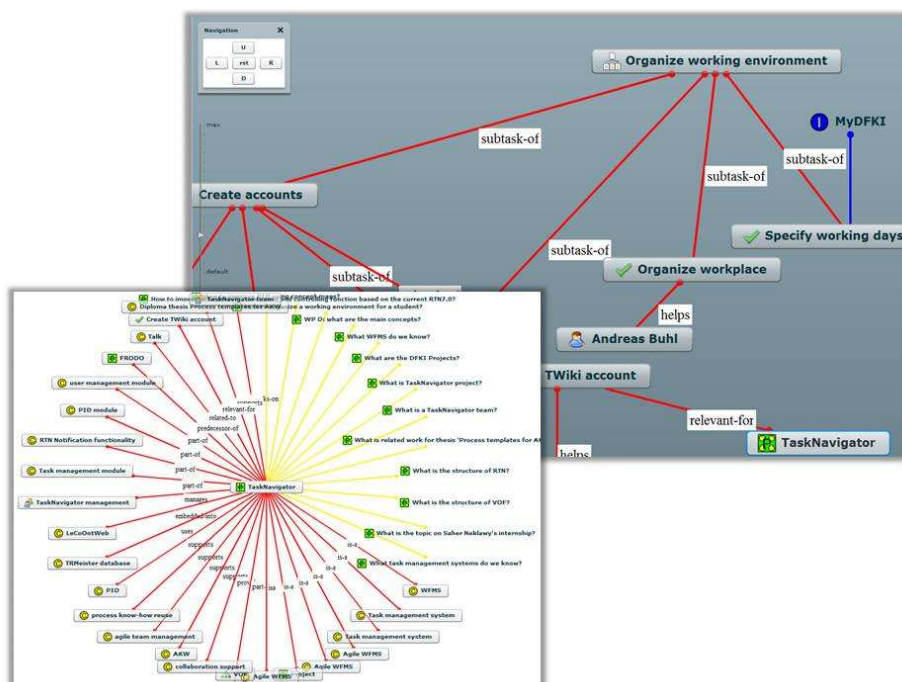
Navigation
U
L rst R
D
max
default

Organize working environment
MyDFKI
subtask-of
subtask-of
subtask-of
Create accounts
Specify working days
subtask-of
subtask-of
Organize workplace
helps
Andreas Buhl
TWiki account
relevant-for
TaskNavigator
helps

How to imp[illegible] TaskNavigator team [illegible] functionality function based on the current RTN7.0?
Diploma thesis Process templates for AKW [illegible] a working environment for a student?
Create TWiki account
WP D: what are the main concepts?
Talk
What WFMS do we know?
FRODO
What are the DFKI Projects?
user management module
What is TaskNavigator project?
PID module
What is a TaskNavigator team?
RTN Notification functionality
What is related work for thesis 'Process templates for A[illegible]
Task management module
What is the structure of RTN?
TaskNavigator management
What is the structure of VOF?
LeCoOntWeb
What is the topic on Saher Neklawy's internship?
TRMeister database
What task management systems do we know?
PID
WFMS
process know-how reuse
Task management system
agile team management
Task management system
AKW
Agile WFMS
collaboration support
VOF
Agile WFMS
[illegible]roject
TaskNavigator
connects
is-on
relevant-for
related-to
predecessor-of
part-of
part-of
part-of
part-of
manages
embedded-into
uses
supports
supports
supports
supp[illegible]
prov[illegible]
part-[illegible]
is-a
is-a
is-a
is-a
is-a